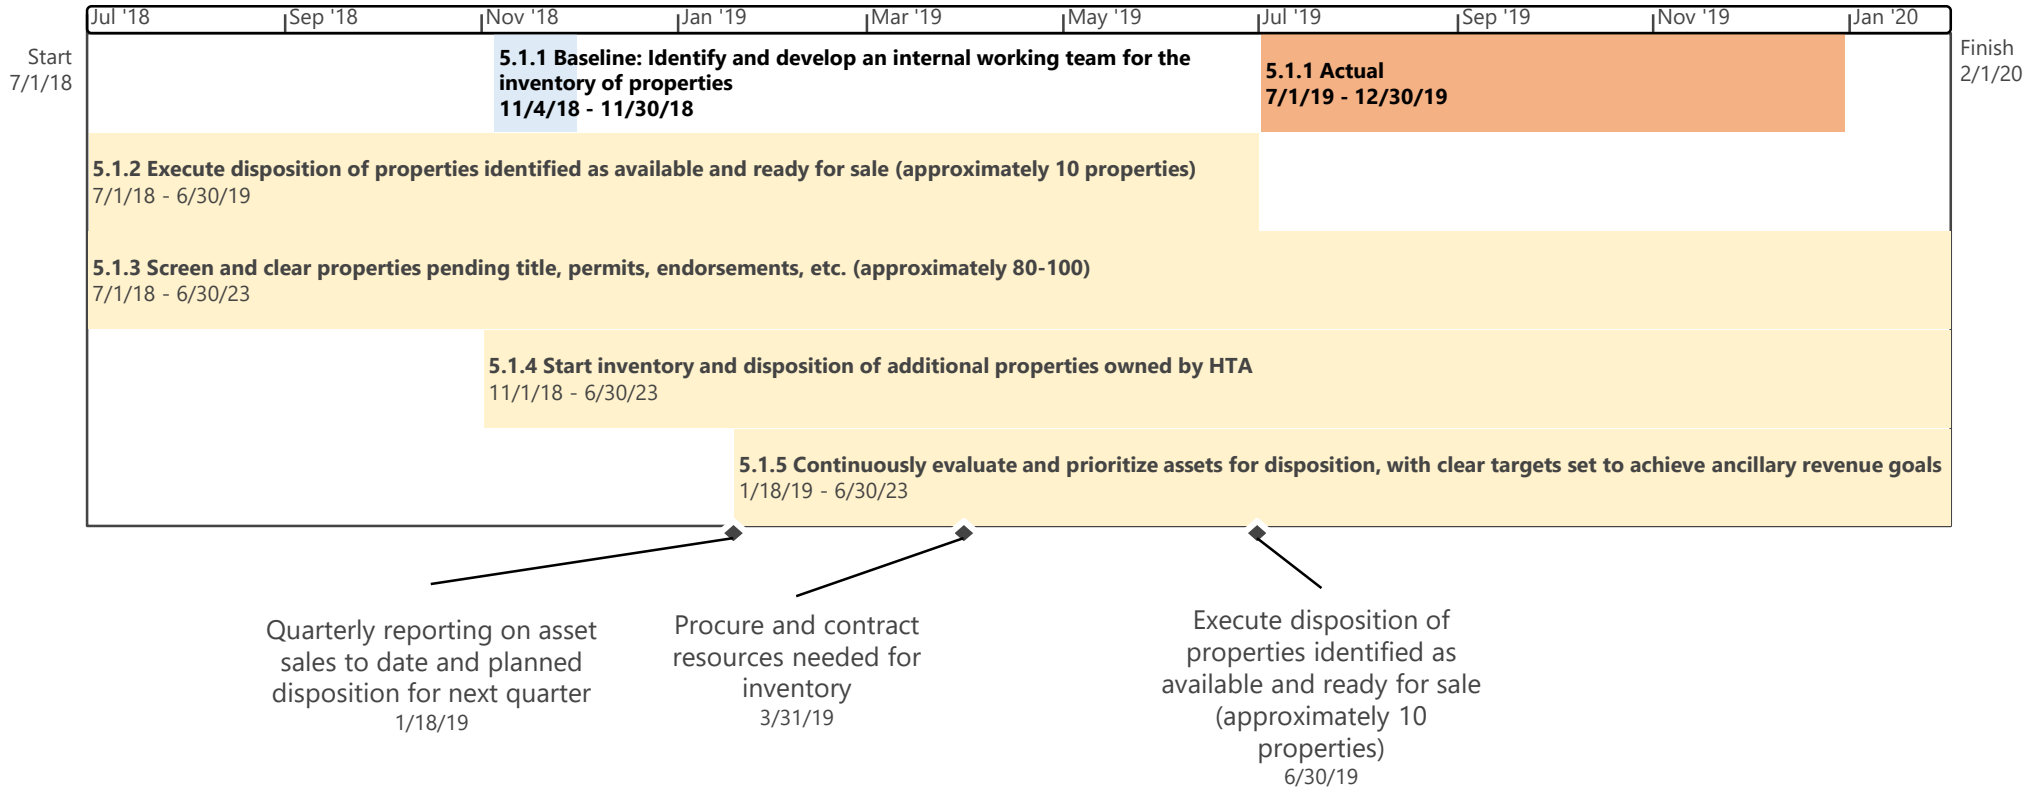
Jul '18 Sep '18 Nov '18 Jan '19 Mar '19 May '19 Jul '19 Sep '19 Nov '19 Jan '20

Start 7/1/18

Finish 2/1/20

5.1.1 Baseline: Identify and develop an internal working team for the inventory of properties
11/4/18 - 11/30/18

5.1.1 Actual
7/1/19 - 12/30/19

5.1.2 Execute disposition of properties identified as available and ready for sale (approximately 10 properties)
7/1/18 - 6/30/19

5.1.3 Screen and clear properties pending title, permits, endorsements, etc. (approximately 80-100)
7/1/18 - 6/30/23

5.1.4 Start inventory and disposition of additional properties owned by HTA
11/1/18 - 6/30/23

5.1.5 Continuously evaluate and prioritize assets for disposition, with clear targets set to achieve ancillary revenue goals
1/18/19 - 6/30/23

Quarterly reporting on asset sales to date and planned disposition for next quarter
1/18/19

Procure and contract resources needed for inventory
3/31/19

Execute disposition of properties identified as available and ready for sale (approximately 10 properties)
6/30/19